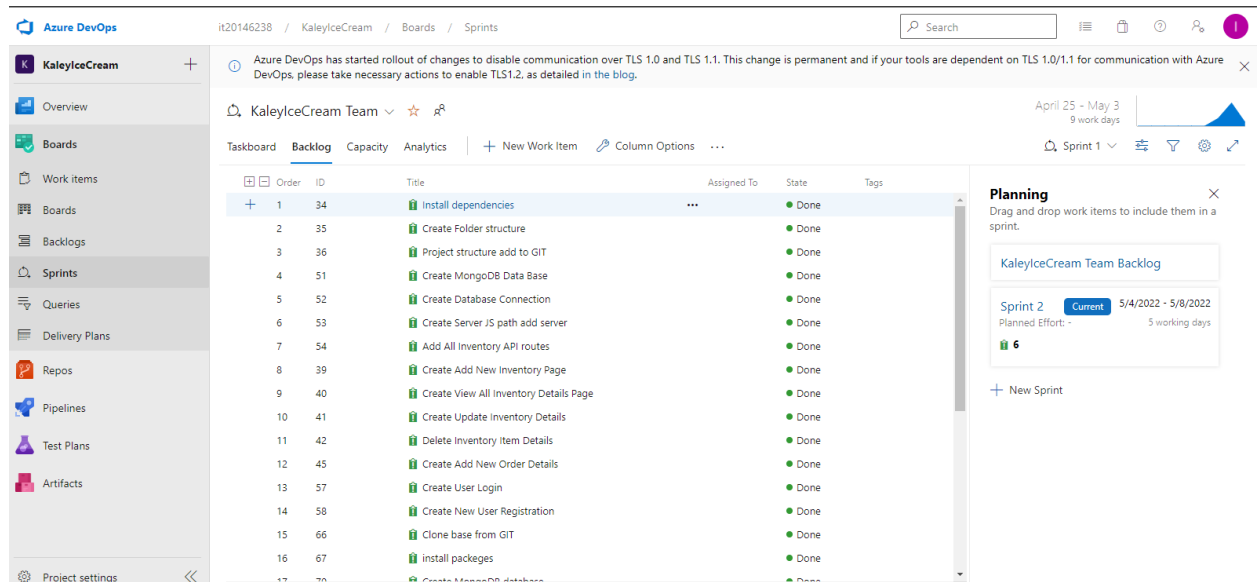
Azure DevOps
it20146238 / KaleyIceCream / Boards / Sprints
Search
I

K KaleyIceCream +
Overview
Boards
Work items
Boards
Backlogs
Sprints
Queries
Delivery Plans
Repos
Pipelines
Test Plans
Artifacts
Project settings

Azure DevOps has started rollout of changes to disable communication over TLS 1.0 and TLS 1.1. This change is permanent and if your tools are dependent on TLS 1.0/1.1 for communication with Azure DevOps, please take necessary actions to enable TLS1.2, as detailed in the blog.

KaleyIceCream Team

April 25 - May 3
9 work days

Taskboard Backlog Capacity Analytics + New Work Item Column Options ···

Sprint 1

| Order | ID | Title | Assigned To | State | Tags |
|---|---|---|---|---|---|
| 1 | 34 | Install dependencies ··· | | Done | |
| 2 | 35 | Create Folder structure | | Done | |
| 3 | 36 | Project structure add to GIT | | Done | |
| 4 | 51 | Create MongoDB Data Base | | Done | |
| 5 | 52 | Create Database Connection | | Done | |
| 6 | 53 | Create Server JS path add server | | Done | |
| 7 | 54 | Add All Inventory API routes | | Done | |
| 8 | 39 | Create Add New Inventory Page | | Done | |
| 9 | 40 | Create View All Inventory Details Page | | Done | |
| 10 | 41 | Create Update Inventory Details | | Done | |
| 11 | 42 | Delete Inventory Item Details | | Done | |
| 12 | 45 | Create Add New Order Details | | Done | |
| 13 | 57 | Create User Login | | Done | |
| 14 | 58 | Create New User Registration | | Done | |
| 15 | 66 | Clone base from GIT | | Done | |
| 16 | 67 | install packeges | | Done | |
| 17 | 70 | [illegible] | | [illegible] | |

Planning
Drag and drop work items to include them in a sprint.

KaleyIceCream Team Backlog

Sprint 2 Current 5/4/2022 - 5/8/2022
Planned Effort: - 5 working days
6

+ New Sprint